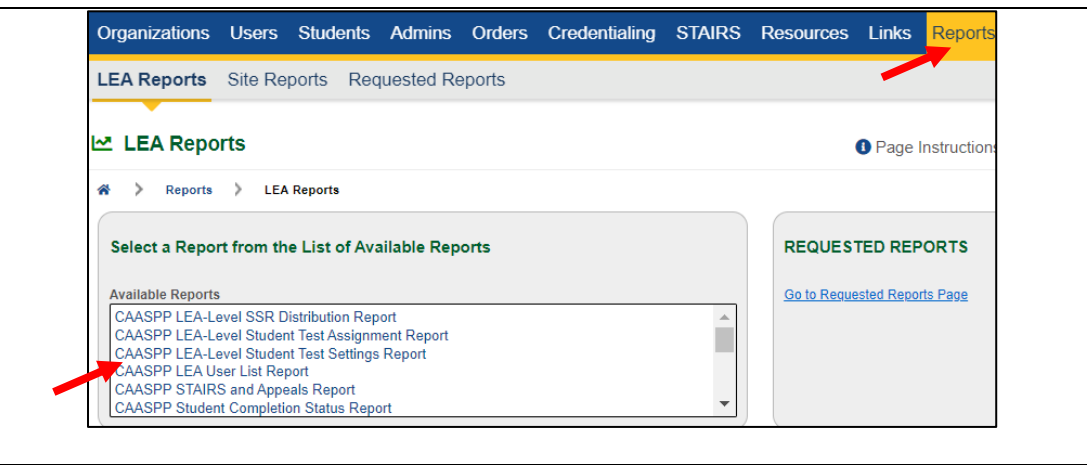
Organizations Users Students Admins Orders Credentialing STAIRS Resources Links Reports

LEA Reports Site Reports Requested Reports

LEA Reports

Page Instructions

Reports > LEA Reports

Select a Report from the List of Available Reports

Available Reports

CAASPP LEA-Level SSR Distribution Report
CAASPP LEA-Level Student Test Assignment Report
CAASPP LEA-Level Student Test Settings Report
CAASPP LEA User List Report
CAASPP STAIRS and Appeals Report
CAASPP Student Completion Status Report

REQUESTED REPORTS

Go to Requested Reports Page